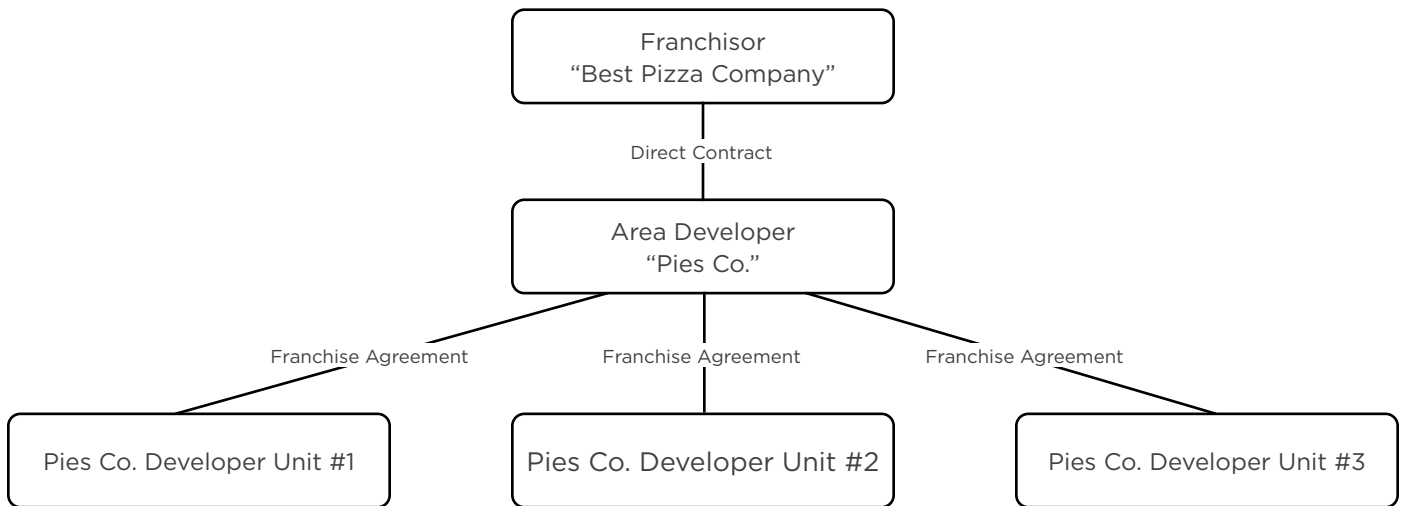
Franchisor
“Best Pizza Company”

Direct Contract

Area Developer
“Pies Co.”

Franchise Agreement

Franchise Agreement

Franchise Agreement

Pies Co. Developer Unit #1

Pies Co. Developer Unit #2

Pies Co. Developer Unit #3